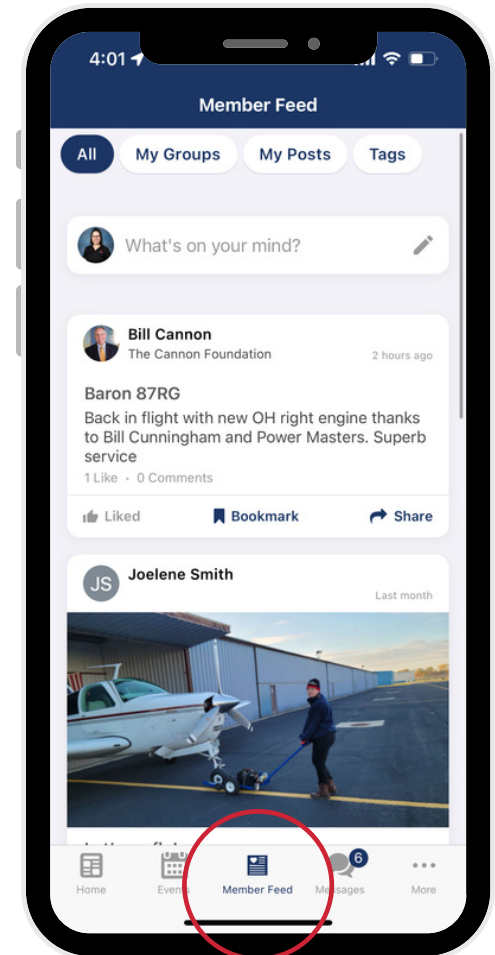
4:01

Member Feed

All
My Groups
My Posts
Tags

What's on your mind?

Bill Cannon
The Cannon Foundation
2 hours ago

Baron 87RG
Back in flight with new OH right engine thanks to Bill Cunningham and Power Masters. Superb service
1 Like • 0 Comments

Liked
Bookmark
Share

JS
Joelene Smith
Last month

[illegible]

Home
Events
Member Feed
6
Messages
More